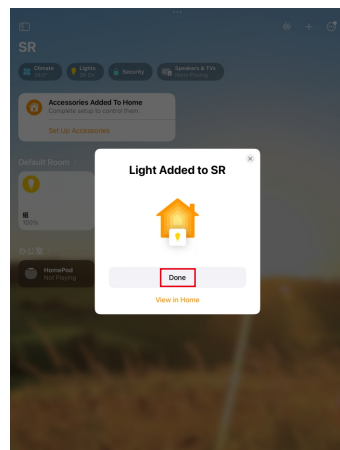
SR

Climate

Lights

Security

Speakers & TVs

Accessories Added To Home
Complete setup to control them.

Set Up Accessories

Default Room

100%

HomePod
Not Playing

Light Added to SR

Done

View in Home